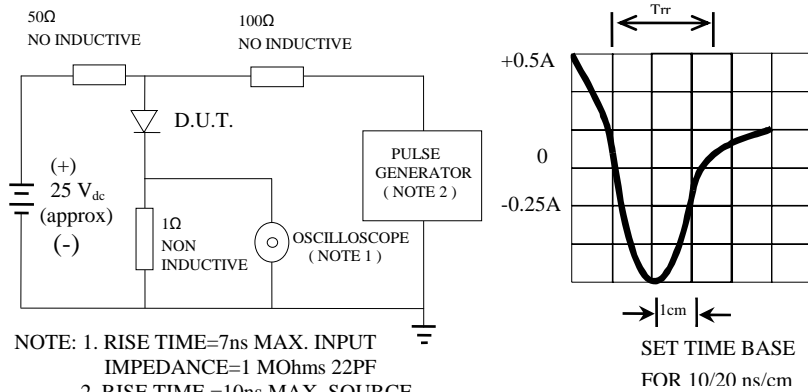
50Ω
NO INDUCTIVE

100Ω
NO INDUCTIVE

D.U.T.

(+)
25 $V_{dc}$
(approx)
(-)

1Ω
NON
INDUCTIVE

OSCILLOSCOPE
( NOTE 1 )

PULSE
GENERATOR
( NOTE 2 )

Trr

+0.5A

0

-0.25A

1cm

NOTE: 1. RISE TIME=7ns MAX. INPUT IMPEDANCE=1 MOhms 22PF
2. RISE TIME =10ns MAX. SOURCE

SET TIME BASE
FOR 10/20 ns/cm